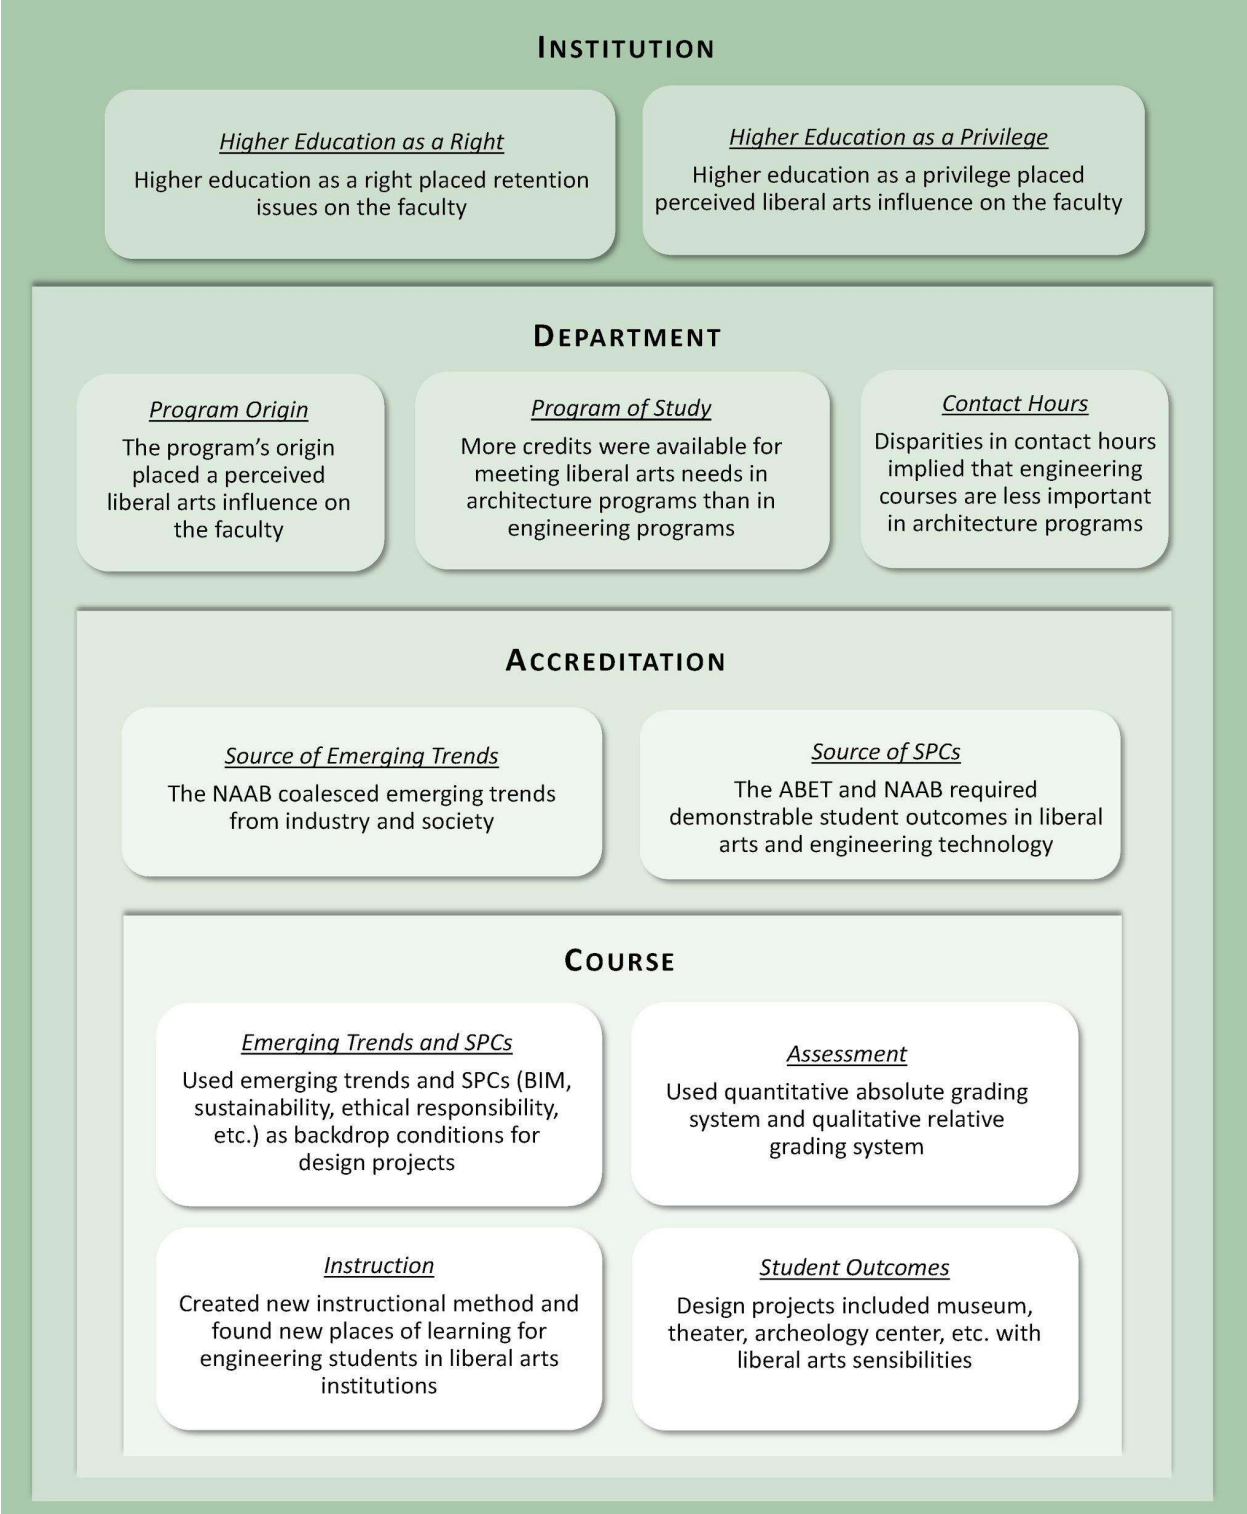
INSTITUTION

Higher Education as a Right
Higher education as a right placed retention issues on the faculty

Higher Education as a Privilege
Higher education as a privilege placed perceived liberal arts influence on the faculty

DEPARTMENT

Program Origin
The program's origin placed a perceived liberal arts influence on the faculty

Program of Study
More credits were available for meeting liberal arts needs in architecture programs than in engineering programs

Contact Hours
Disparities in contact hours implied that engineering courses are less important in architecture programs

ACCREDITATION

Source of Emerging Trends
The NAAB coalesced emerging trends from industry and society

Source of SPCs
The ABET and NAAB required demonstrable student outcomes in liberal arts and engineering technology

COURSE

Emerging Trends and SPCs
Used emerging trends and SPCs (BIM, sustainability, ethical responsibility, etc.) as backdrop conditions for design projects

Assessment
Used quantitative absolute grading system and qualitative relative grading system

Instruction
Created new instructional method and found new places of learning for engineering students in liberal arts institutions

Student Outcomes
Design projects included museum, theater, archeology center, etc. with liberal arts sensibilities